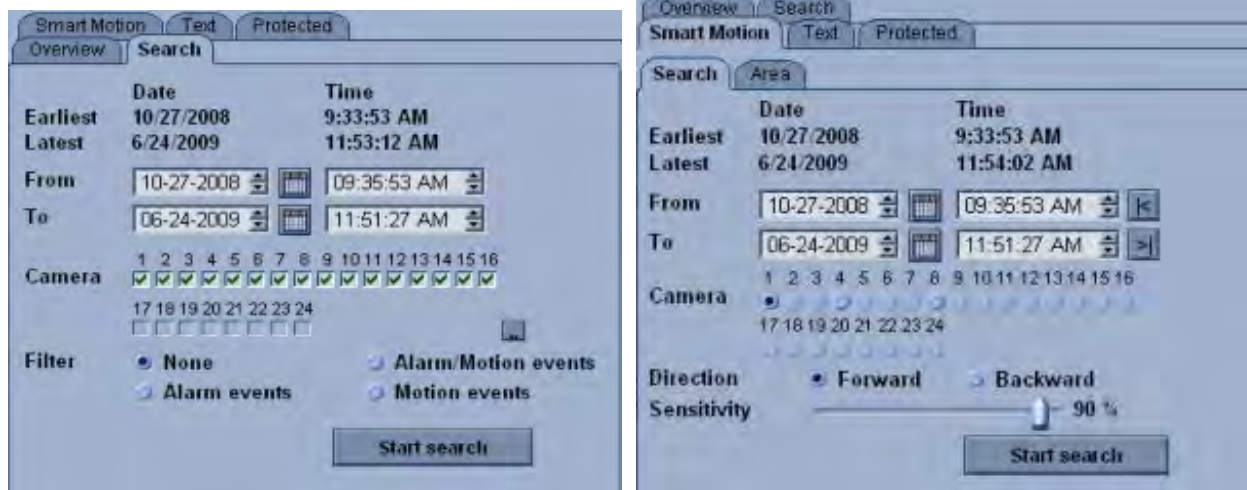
Smart Motion | Text | Protected
Overview | Search

| | Date | Time |
|---|---|---|
| Earliest | 10/27/2008 | 9:33:53 AM |
| Latest | 6/24/2009 | 11:53:12 AM |

From 10-27-2008 09:35:53 AM
To 06-24-2009 11:51:27 AM

Camera 1 2 3 4 5 6 7 8 9 10 11 12 13 14 15 16
17 18 19 20 21 22 23 24

...

Filter
None
Alarm/Motion events
Alarm events
Motion events

Start search

Overview | Search
Smart Motion | Text | Protected
Search | Area

| | Date | Time |
|---|---|---|
| Earliest | 10/27/2008 | 9:33:53 AM |
| Latest | 6/24/2009 | 11:54:02 AM |

From 10-27-2008 09:35:53 AM |<
To 06-24-2009 11:51:27 AM >|

Camera 1 2 3 4 5 6 7 8 9 10 11 12 13 14 15 16
17 18 19 20 21 22 23 24

Direction
Forward
Backward
Sensitivity 90 %

Start search